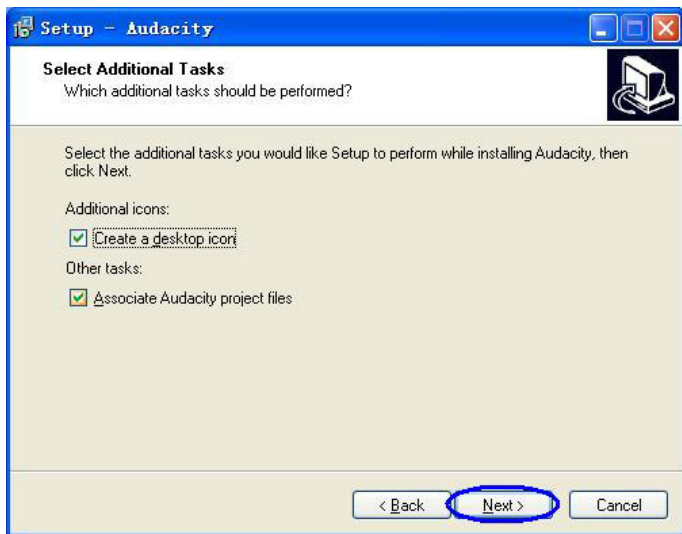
Setup - Audacity

Select Additional Tasks
Which additional tasks should be performed?

Select the additional tasks you would like Setup to perform while installing Audacity, then click Next.

Additional icons:

Create a desktop icon

Other tasks:

Associate Audacity project files

< Back
Next >
Cancel